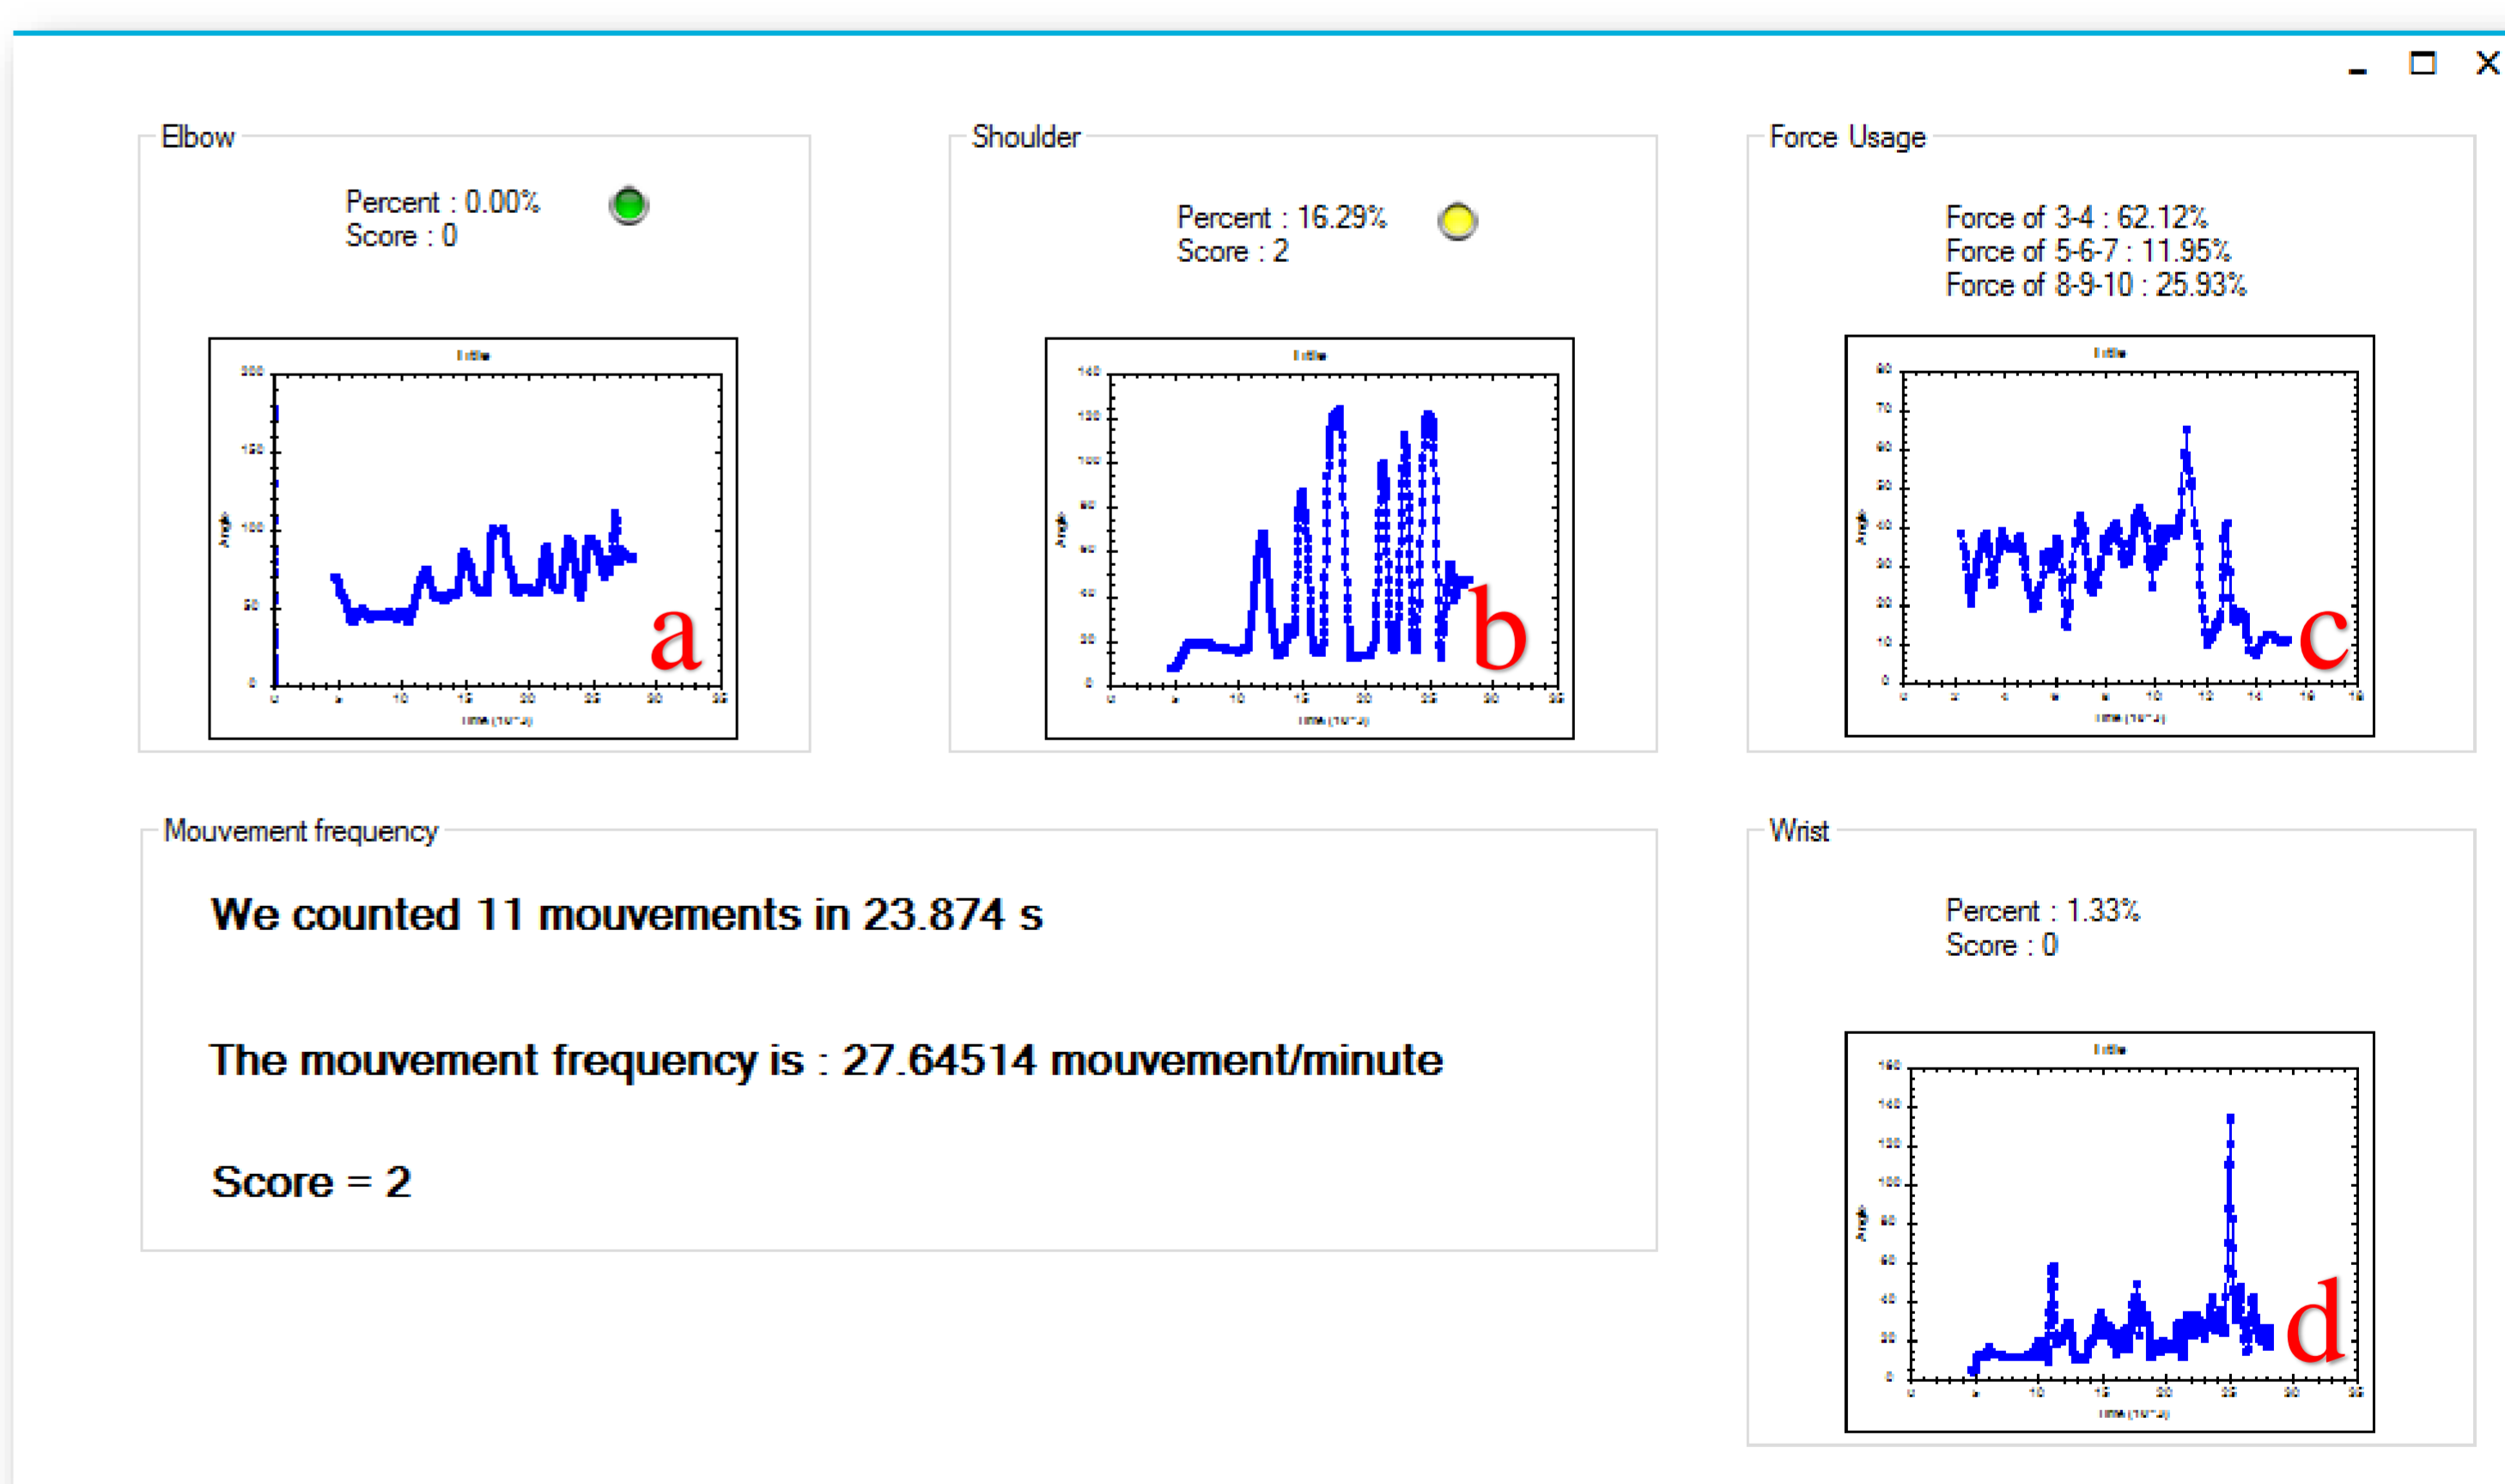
Elbow

Percent : 0.00%
Score : 0

Title

200
150
100
50
0

Angle

0 5 10 15 20 25 30 35

Time (10^-1)

a

Shoulder

Percent : 16.29%
Score : 2

Title

140
120
100
80
60
40
20
0

Angle

0 5 10 15 20 25 30 35

Time (10^-1)

b

Force Usage

Force of 3-4 : 62.12%
Force of 5-6-7 : 11.95%
Force of 8-9-10 : 25.93%

Title

80
70
60
50
40
30
20
10
0

Angle

0 2 4 6 8 10 12 14 16 18

Time (10^-1)

c

Mouvement frequency

We counted 11 mouvements in 23.874 s

The mouvement frequency is : 27.64514 mouvement/minute

Score = 2

Wrist

Percent : 1.33%
Score : 0

Title

160
140
120
100
80
60
40
20
0

Angle

0 5 10 15 20 25 30 35

Time (10^-1)

d